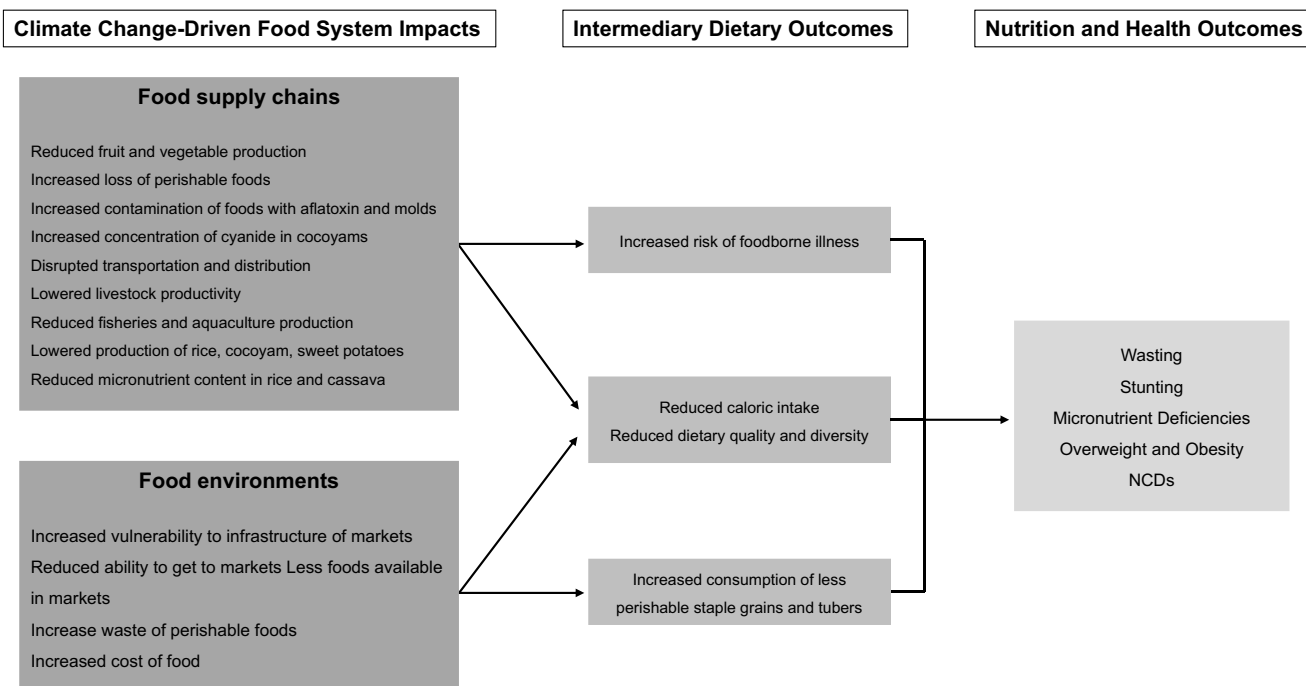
Climate Change-Driven Food System Impacts

Intermediary Dietary Outcomes

Nutrition and Health Outcomes

Food supply chains

Reduced fruit and vegetable production
Increased loss of perishable foods
Increased contamination of foods with aflatoxin and molds
Increased concentration of cyanide in cocoyams
Disrupted transportation and distribution
Lowered livestock productivity
Reduced fisheries and aquaculture production
Lowered production of rice, cocoyam, sweet potatoes
Reduced micronutrient content in rice and cassava

Food environments

Increased vulnerability to infrastructure of markets
Reduced ability to get to markets Less foods available in markets
Increase waste of perishable foods
Increased cost of food

Increased risk of foodborne illness

Reduced caloric intake
Reduced dietary quality and diversity

Increased consumption of less perishable staple grains and tubers

Wasting
Stunting
Micronutrient Deficiencies
Overweight and Obesity
NCDs